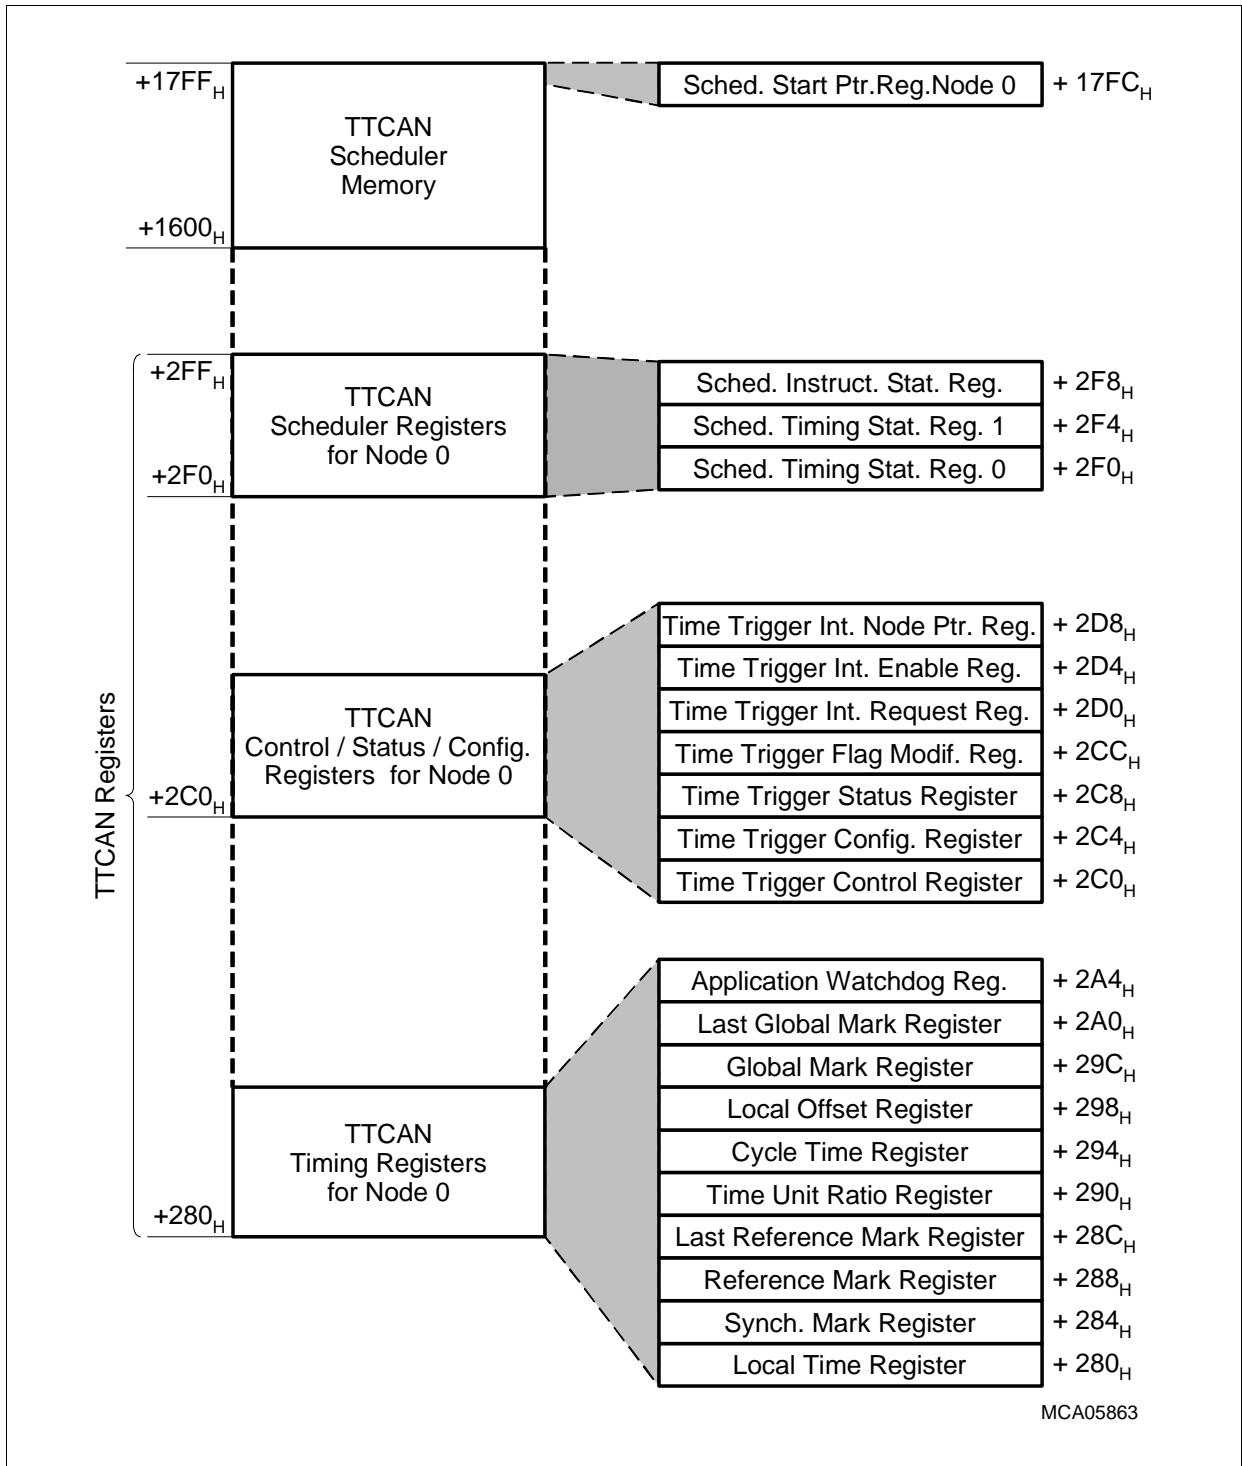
$+17FF_H$

TTCAN Scheduler Memory

$+1600_H$

Sched. Start Ptr.Reg.Node 0 $+ 17FC_H$

TTCAN Registers

$+2FF_H$

TTCAN Scheduler Registers for Node 0

$+2F0_H$

Sched. Instruct. Stat. Reg. $+ 2F8_H$

Sched. Timing Stat. Reg. 1 $+ 2F4_H$

Sched. Timing Stat. Reg. 0 $+ 2F0_H$

TTCAN Control / Status / Config. Registers for Node 0

$+2C0_H$

Time Trigger Int. Node Ptr. Reg. $+ 2D8_H$

Time Trigger Int. Enable Reg. $+ 2D4_H$

Time Trigger Int. Request Reg. $+ 2D0_H$

Time Trigger Flag Modif. Reg. $+ 2CC_H$

Time Trigger Status Register $+ 2C8_H$

Time Trigger Config. Register $+ 2C4_H$

Time Trigger Control Register $+ 2C0_H$

TTCAN Timing Registers for Node 0

$+280_H$

Application Watchdog Reg. $+ 2A4_H$

Last Global Mark Register $+ 2A0_H$

Global Mark Register $+ 29C_H$

Local Offset Register $+ 298_H$

Cycle Time Register $+ 294_H$

Time Unit Ratio Register $+ 290_H$

Last Reference Mark Register $+ 28C_H$

Reference Mark Register $+ 288_H$

Synch. Mark Register $+ 284_H$

Local Time Register $+ 280_H$

MCA05863